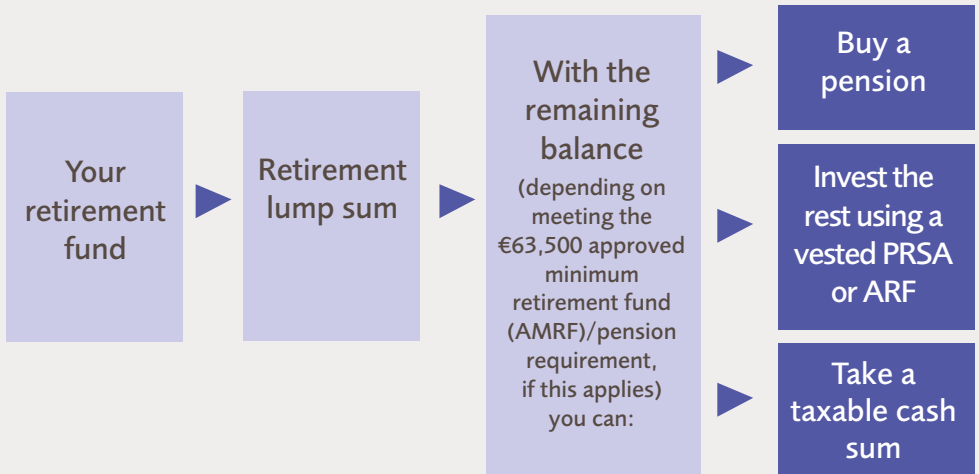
Your retirement fund

Retirement lump sum

With the remaining balance

(depending on meeting the €63,500 approved minimum retirement fund (AMRF)/pension requirement, if this applies) you can:

Buy a pension

Invest the rest using a vested PRSA or ARF

Take a taxable cash sum